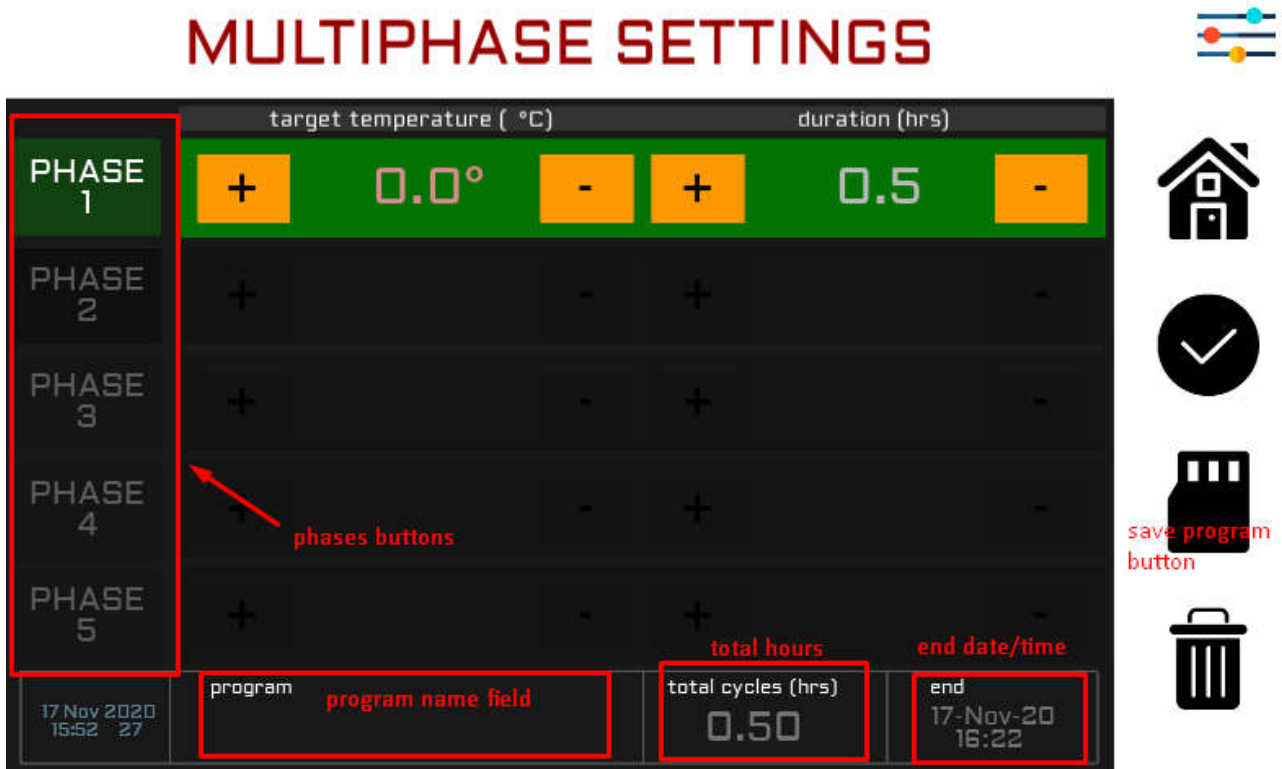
MULTIPHASE SETTINGS

target temperature ( °C)

duration (hrs)

PHASE 1

+ 0.0° - + 0.5 -

PHASE 2

+ - + -

PHASE 3

+ - + -

PHASE 4

+ - + -

PHASE 5

+ - + -

phases buttons

save program button

total hours

end date/time

17 Nov 2020 15:52 27

program

program name field

total cycles (hrs)

0.50

end

17-Nov-20 16:22